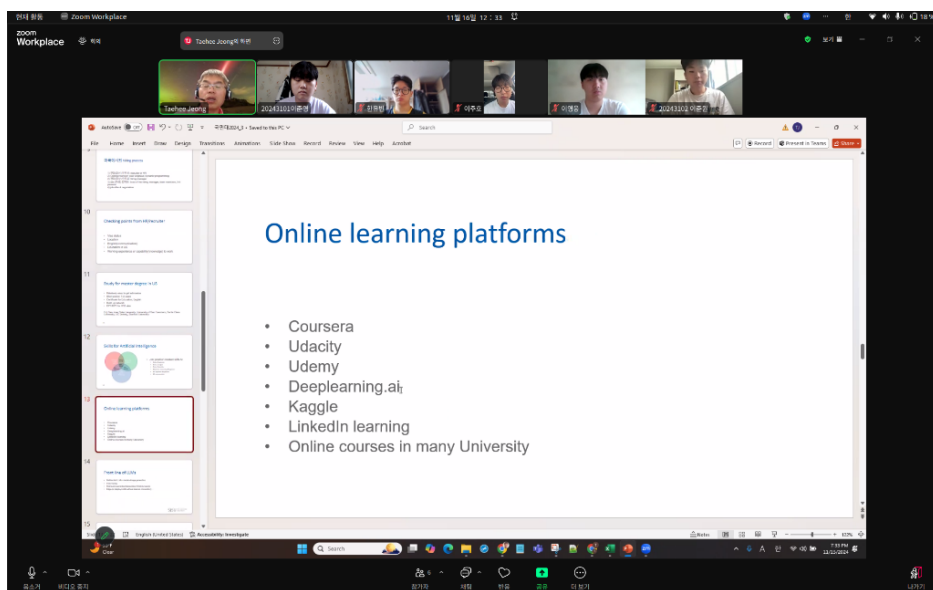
Zoom Workplace

11월 18일 12:33

zoom Workplace

Taehee Jeong의 화면

Taehee Jeong

20243101이준영

신원빈

이주호

이예음

20243102이준검

AutoSave Off

Search

File Home Insert Draw Design Transitions Animations Slide Show Record Review View Help Acrobat

Record

Present in Teams

Share

10

Checking points from GitHub/ADO

11

Study for master degree in US

12

Subfields Artificial Intelligence

13

Online learning platforms

14

Prompting with LLMs

15

Online learning platforms

• Coursera
• Udacity
• Udemy
• Deeplearning.ai
• Kaggle
• LinkedIn learning
• Online courses in many University

English (United States)

Accessibility: Investigate

Notes

Search

7:33 PM
11/18/2024

음소거

비디오 중지

참가자

채팅

반응

공유

더 보기

나가기